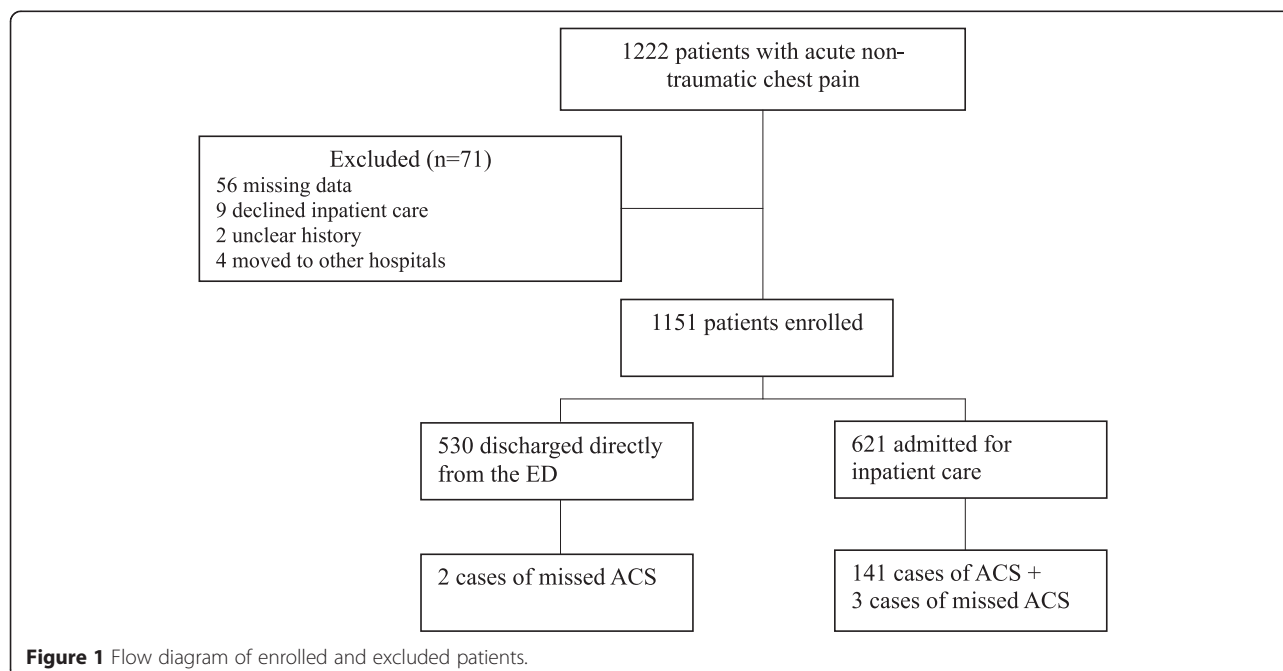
1222 patients with acute non-traumatic chest pain

Excluded (n=71)
56 missing data
9 declined inpatient care
2 unclear history
4 moved to other hospitals

1151 patients enrolled

530 discharged directly from the ED

621 admitted for inpatient care

2 cases of missed ACS

141 cases of ACS + 3 cases of missed ACS

**Figure 1** Flow diagram of enrolled and excluded patients.